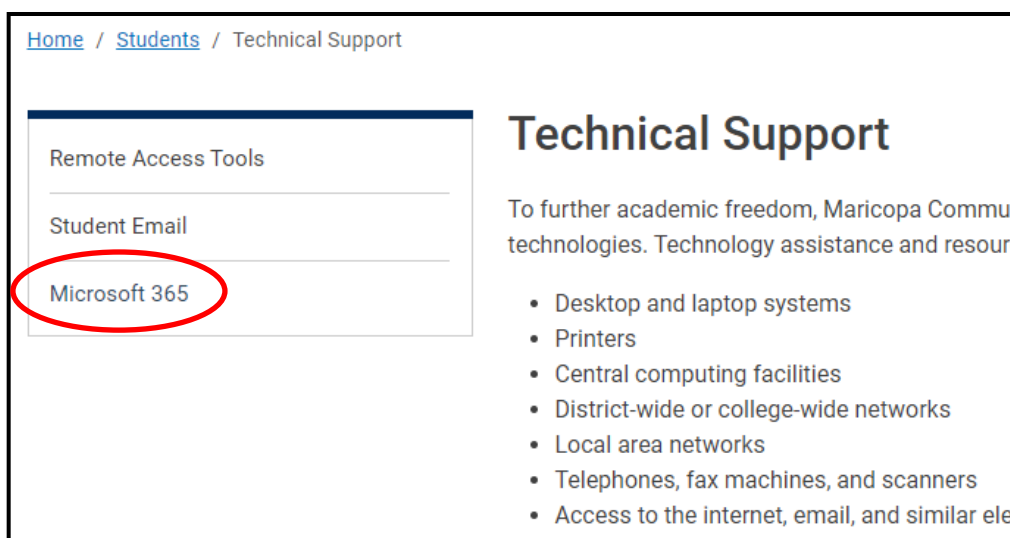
Home / Students / Technical Support

Remote Access Tools

Student Email

Microsoft 365

Technical Support

To further academic freedom, Maricopa Commu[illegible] technologies. Technology assistance and resour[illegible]

- Desktop and laptop systems
- Printers
- Central computing facilities
- District-wide or college-wide networks
- Local area networks
- Telephones, fax machines, and scanners
- Access to the internet, email, and similar ele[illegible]